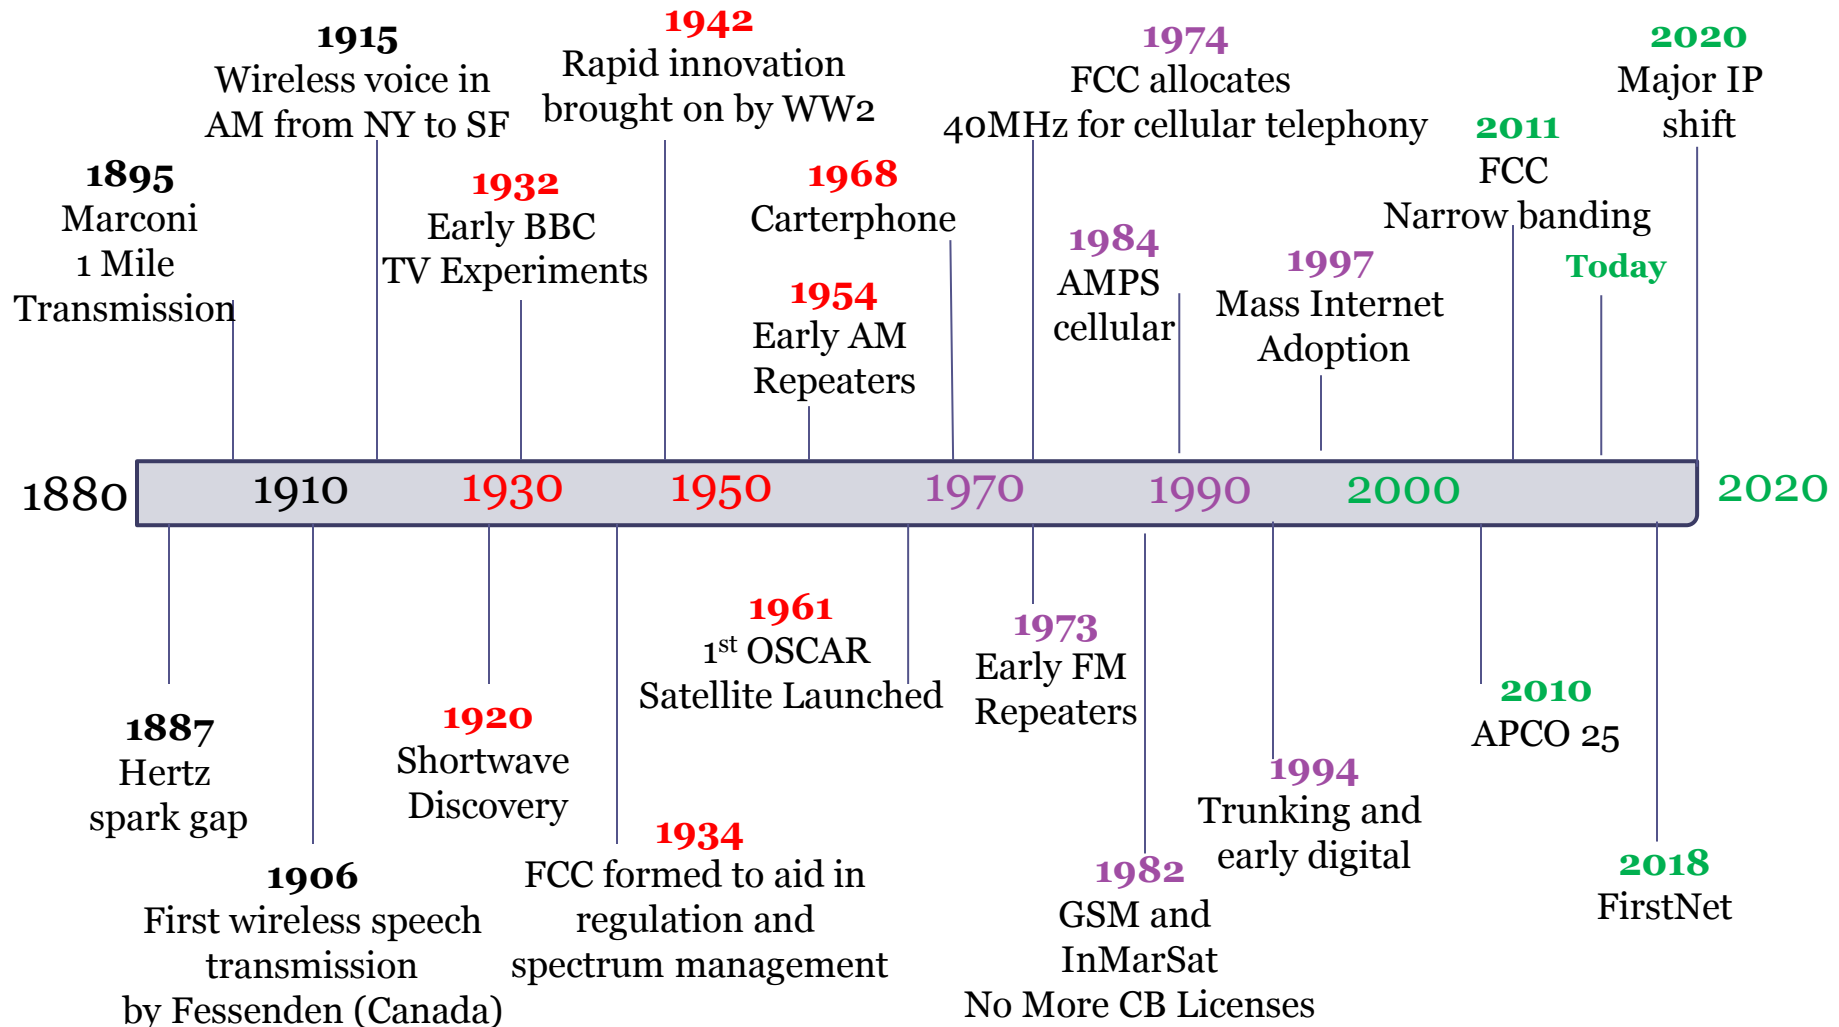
1915
Wireless voice in AM from NY to SF

1942
Rapid innovation brought on by WW2

1974
FCC allocates 40MHz for cellular telephony

2020
Major IP shift

1895
Marconi
1 Mile
Transmission

1932
Early BBC
TV Experiments

1968
Carterphone

2011
FCC
Narrow banding

1984
AMPS
cellular

1997
Mass Internet
Adoption

Today

1954
Early AM
Repeaters

1880 1910 1930 1950 1970 1990 2000 2020

1961
1$^{st}$ OSCAR
Satellite Launched

1973
Early FM
Repeaters

2010
APCO 25

1887
Hertz
spark gap

1920
Shortwave
Discovery

1994
Trunking and
early digital

1934
FCC formed to aid in regulation and spectrum management

2018
FirstNet

1906
First wireless speech transmission by Fessenden (Canada)

1982
GSM and
InMarSat
No More CB Licenses